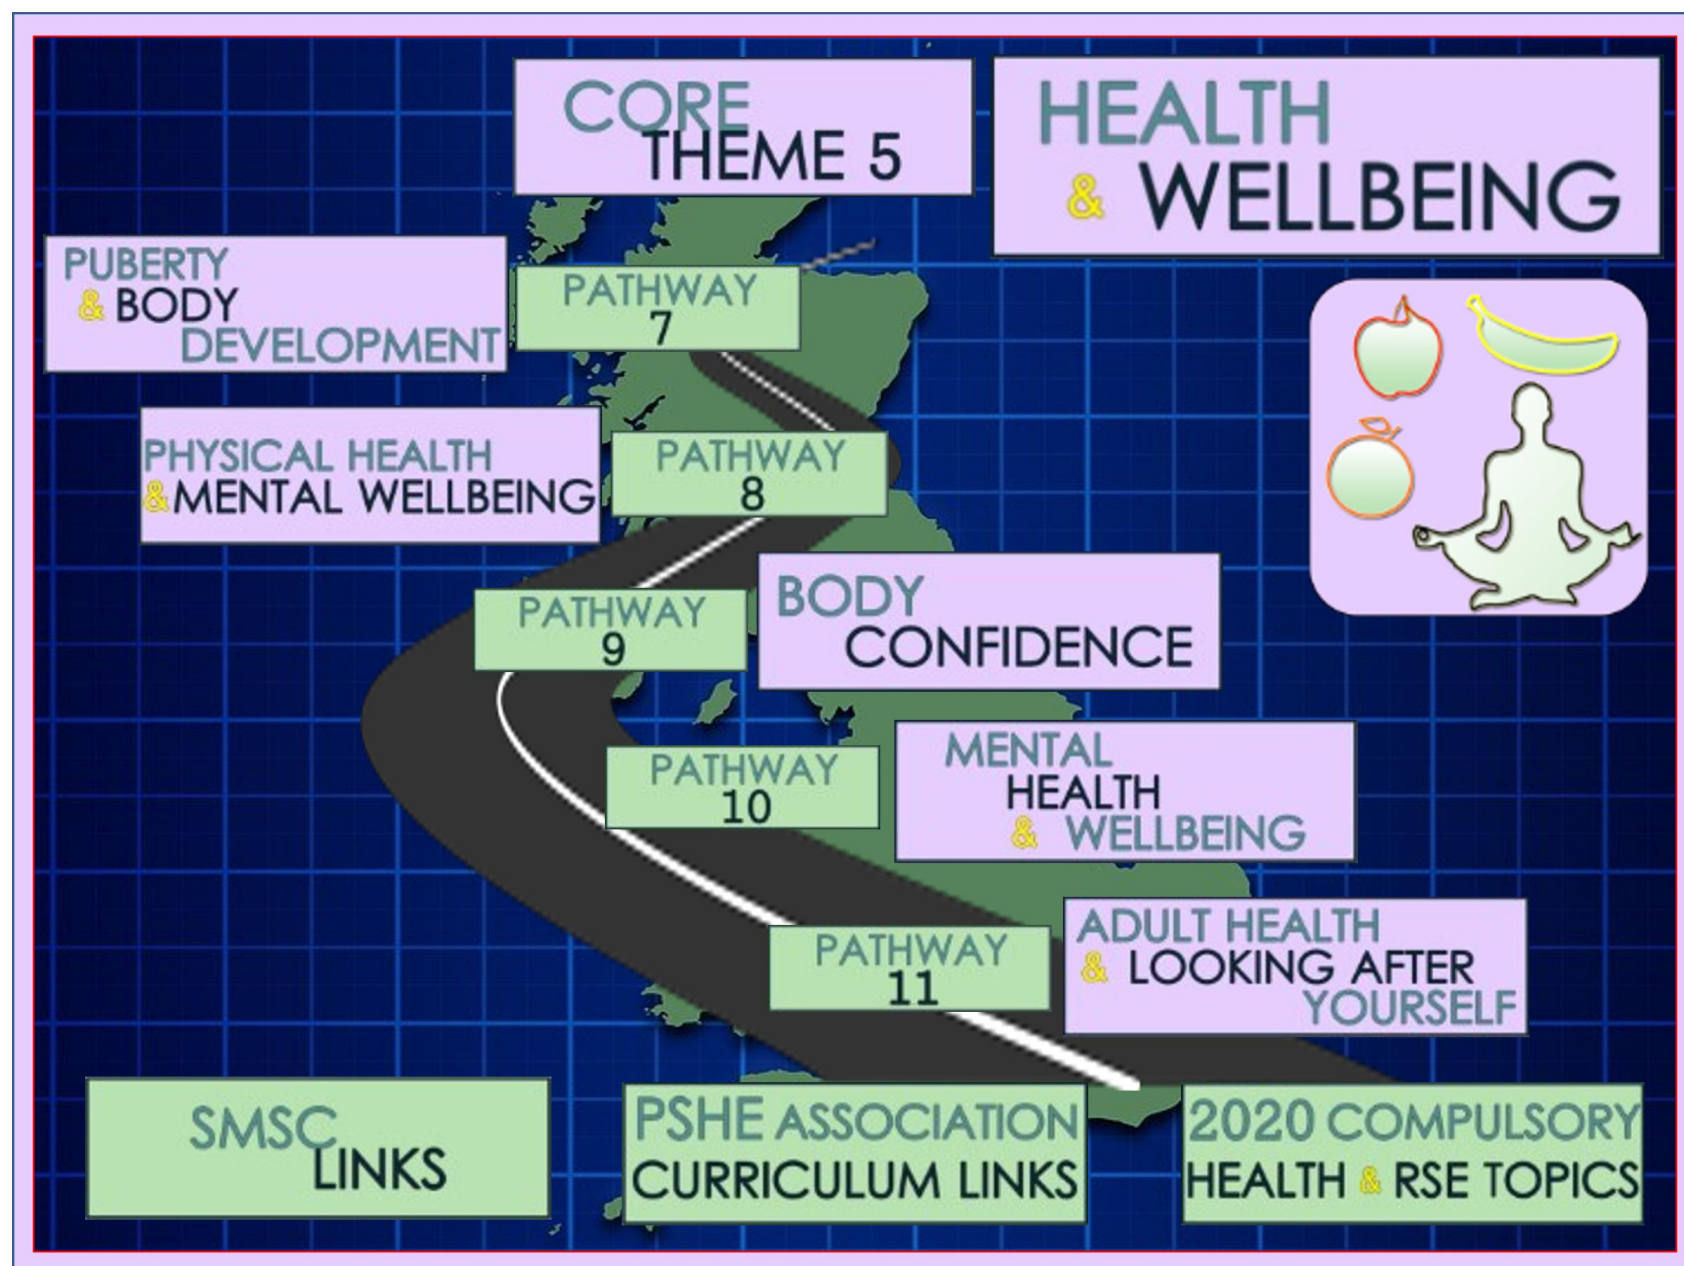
CORE THEME 5

HEALTH & WELLBEING

PUBERTY & BODY DEVELOPMENT

PATHWAY 7

PHYSICAL HEALTH & MENTAL WELLBEING

PATHWAY 8

PATHWAY 9

BODY CONFIDENCE

PATHWAY 10

MENTAL HEALTH & WELLBEING

PATHWAY 11

ADULT HEALTH & LOOKING AFTER YOURSELF

SMSC LINKS

PSHE ASSOCIATION CURRICULUM LINKS

2020 COMPULSORY HEALTH & RSE TOPICS